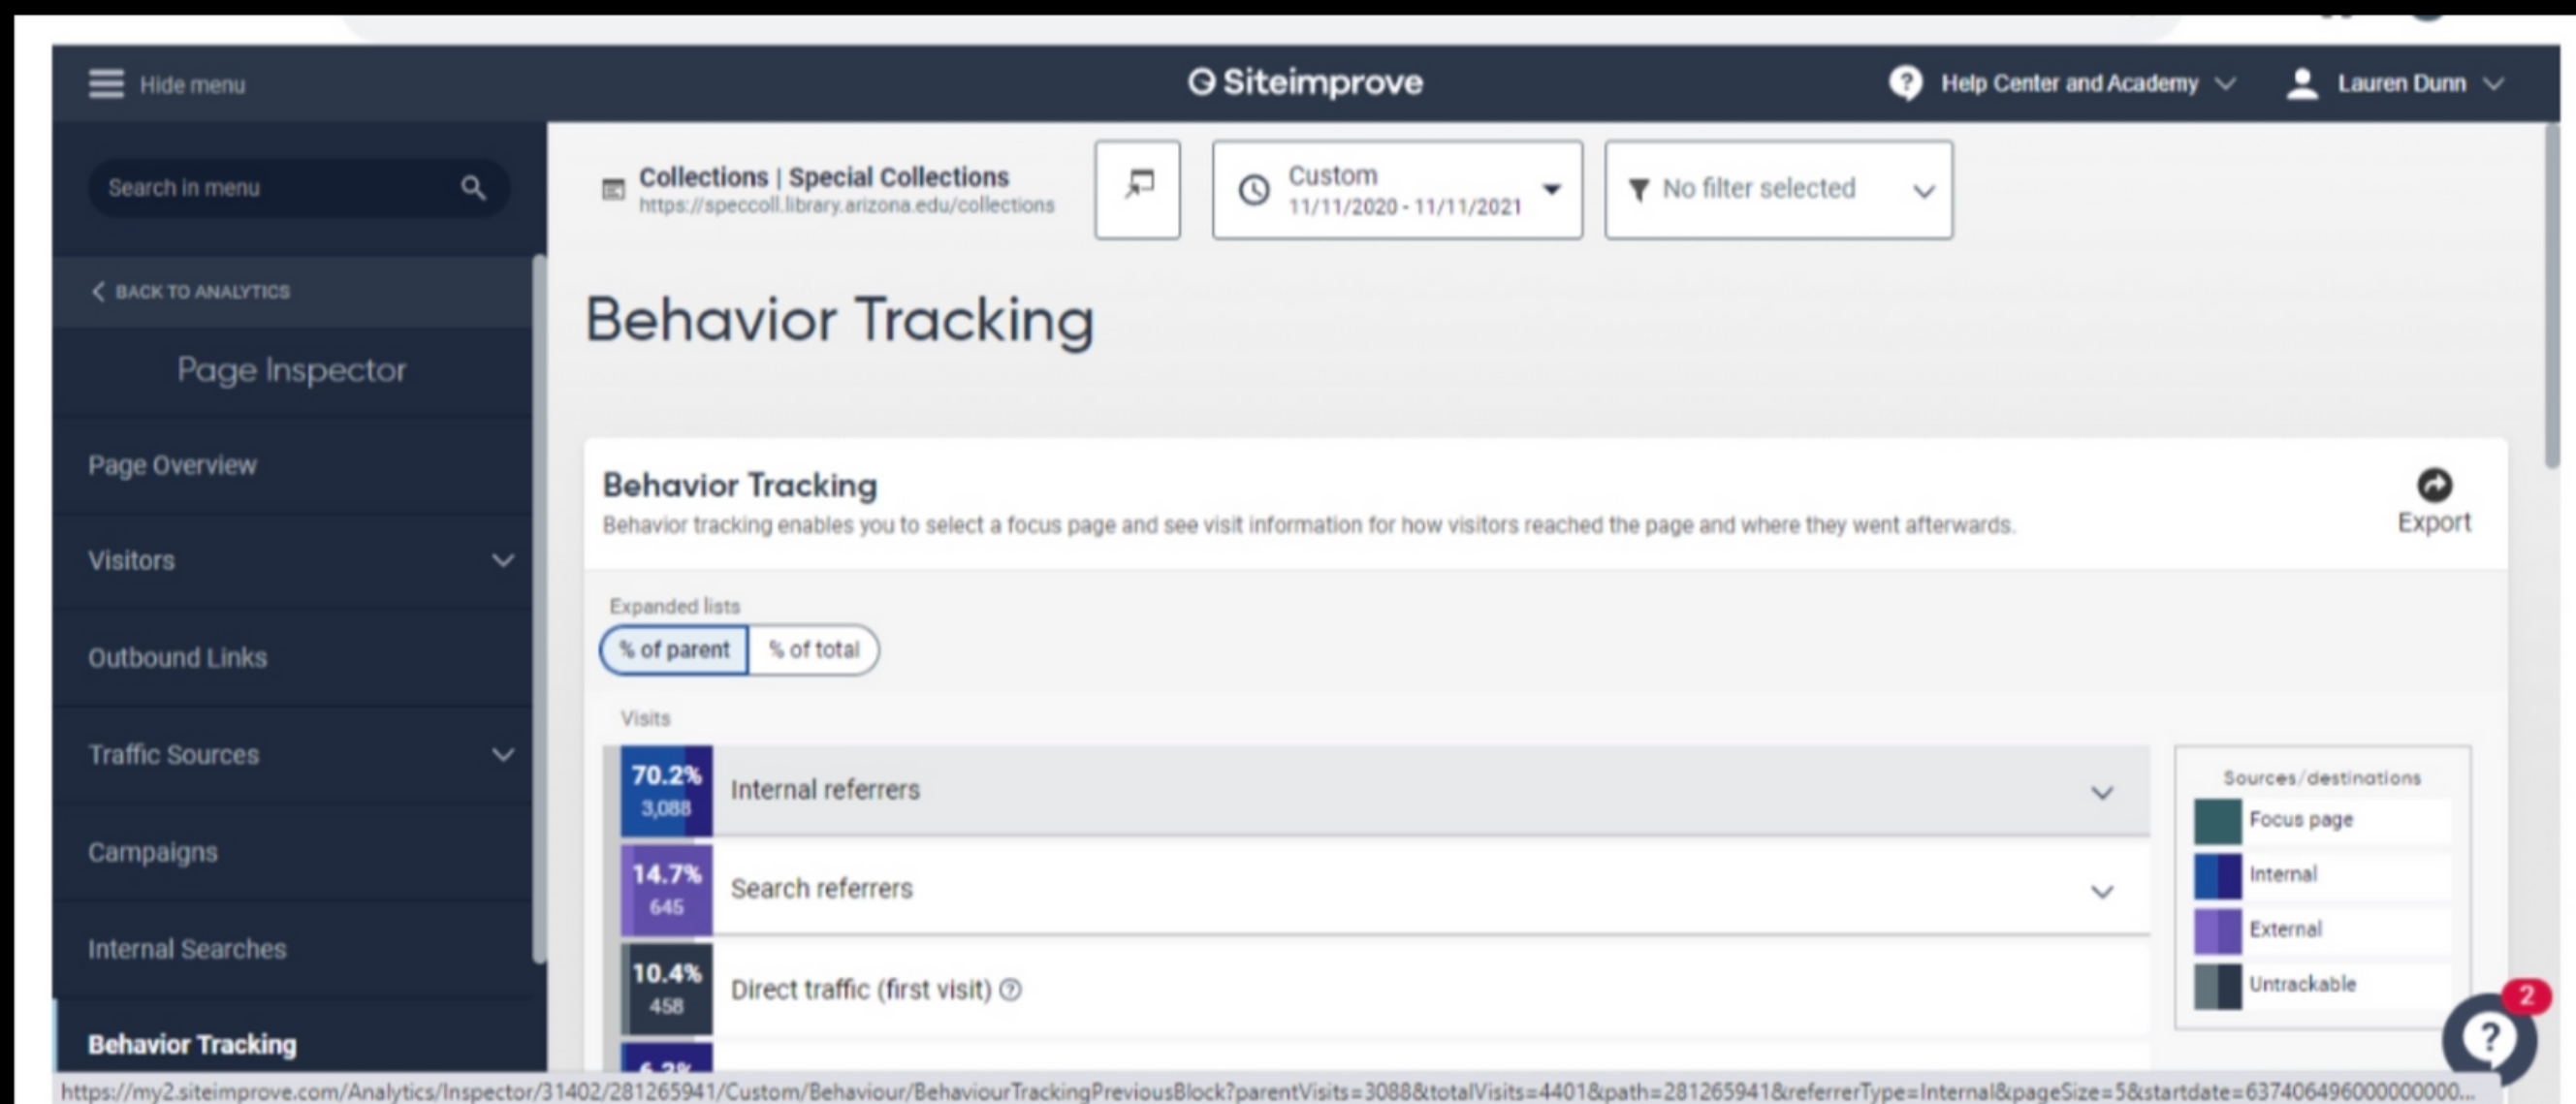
Hide menu

Siteimprove

Help Center and Academy

Lauren Dunn

Search in menu

BACK TO ANALYTICS

Page Inspector

Page Overview

Visitors

Outbound Links

Traffic Sources

Campaigns

Internal Searches

Behavior Tracking

Collections | Special Collections
https://speccoll.library.arizona.edu/collections

Custom
11/11/2020 - 11/11/2021

No filter selected

Behavior Tracking

Behavior Tracking
Behavior tracking enables you to select a focus page and see visit information for how visitors reached the page and where they went afterwards.

Export

Expanded lists

% of parent | % of total

Visits

70.2% 3,088 Internal referrers

14.7% 645 Search referrers

10.4% 458 Direct traffic (first visit)

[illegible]

Sources/destinations

Focus page

Internal

External

Untrackable

2

https://my2.siteimprove.com/Analytics/Inspector/31402/281265941/Custom/Behaviour/BehaviourTrackingPreviousBlock?parentVisits=3088&totalVisits=4401&path=281265941&referrerType=Internal&pageSize=5&startdate=637406496000000000...